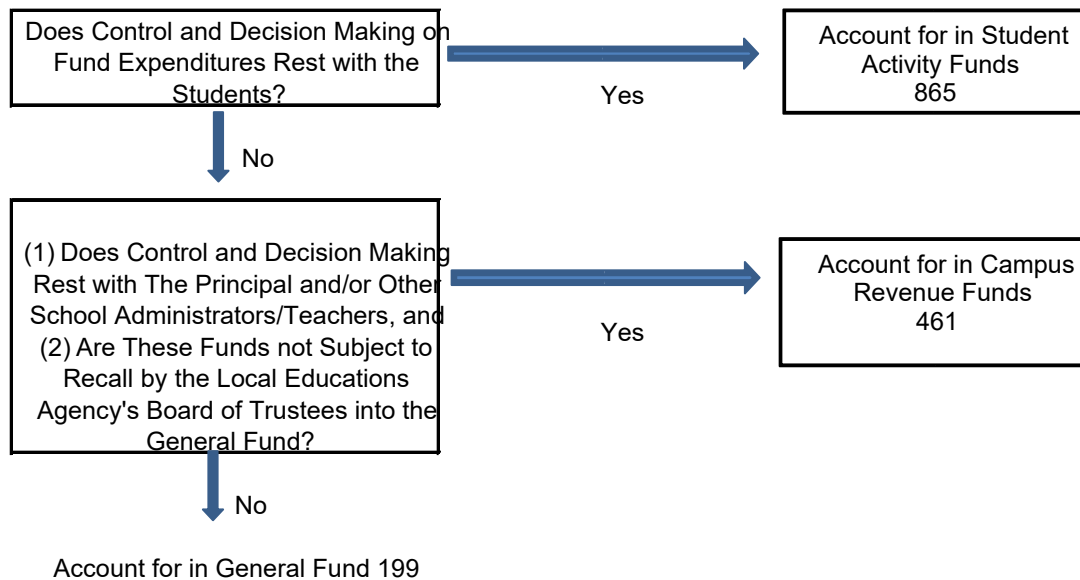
Does Control and Decision Making on Fund Expenditures Rest with the Students?

Yes

Account for in Student Activity Funds
865

No

(1) Does Control and Decision Making Rest with The Principal and/or Other School Administrators/Teachers, and (2) Are These Funds not Subject to Recall by the Local Educations Agency's Board of Trustees into the General Fund?

Yes

Account for in Campus Revenue Funds
461

No

Account for in General Fund 199